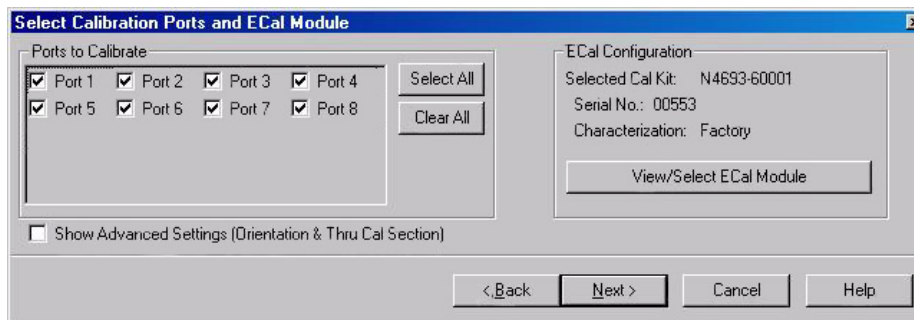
Select Calibration Ports and ECal Module

Ports to Calibrate

Port 1 Port 2 Port 3 Port 4

Port 5 Port 6 Port 7 Port 8

Select All

Clear All

ECal Configuration

Selected Cal Kit: N4693-60001

Serial No.: 00553

Characterization: Factory

View/Select ECal Module

Show Advanced Settings (Orientation & Thru Cal Section)

< Back

Next >

Cancel

Help